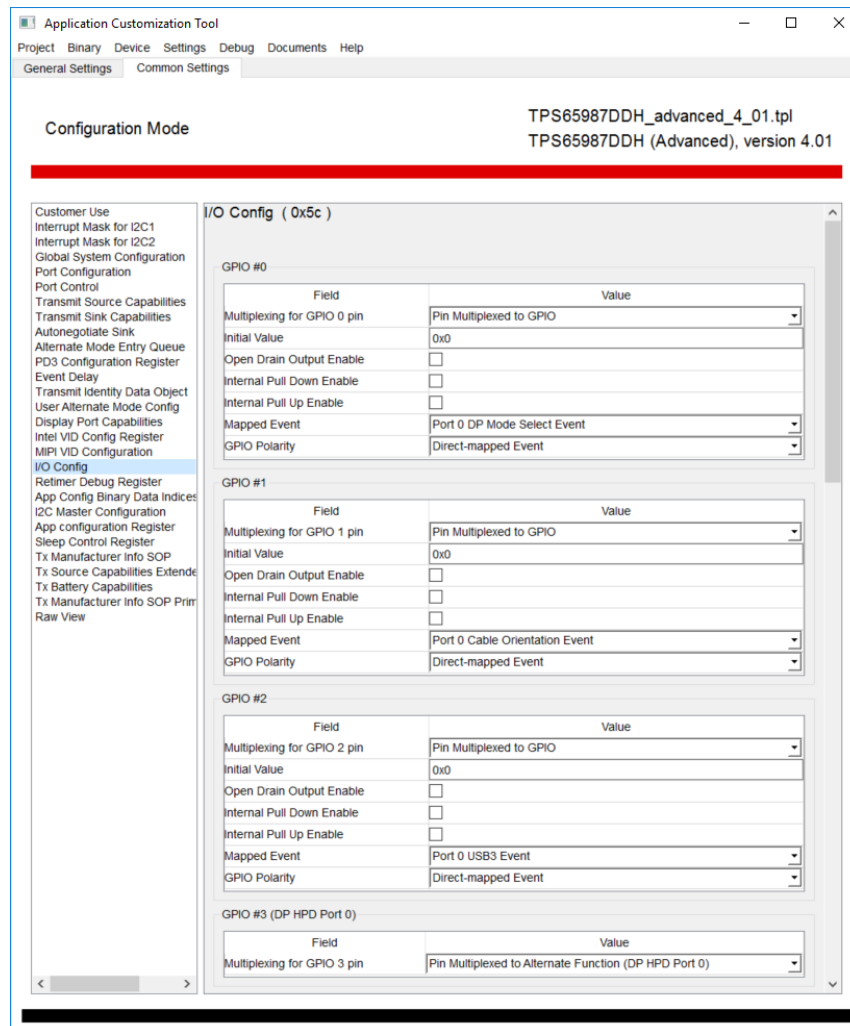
Application Customization Tool

Project Binary Device Settings Debug Documents Help

General Settings Common Settings

Configuration Mode

TPS65987DDH_advanced_4_01.tpl
TPS65987DDH (Advanced), version 4.01

Customer Use
Interrupt Mask for I2C1
Interrupt Mask for I2C2
Global System Configuration
Port Configuration
Port Control
Transmit Source Capabilities
Transmit Sink Capabilities
Autonegotiate Sink
Alternate Mode Entry Queue
PD3 Configuration Register
Event Delay
Transmit Identity Data Object
User Alternate Mode Config
Display Port Capabilities
Intel VID Config Register
MIPI VID Configuration
I/O Config
Retimer Debug Register
App Config Binary Data Indices
I2C Master Configuration
App configuration Register
Sleep Control Register
Tx Manufacturer Info SOP
Tx Source Capabilities Extende
Tx Battery Capabilities
Tx Manufacturer Info SOP Prim
Raw View

I/O Config ( 0x5c )

GPIO #0

| Field | Value |
|---|---|
| Multiplexing for GPIO 0 pin | Pin Multiplexed to GPIO |
| Initial Value | 0x0 |
| Open Drain Output Enable | |
| Internal Pull Down Enable | |
| Internal Pull Up Enable | |
| Mapped Event | Port 0 DP Mode Select Event |
| GPIO Polarity | Direct-mapped Event |

GPIO #1

| Field | Value |
|---|---|
| Multiplexing for GPIO 1 pin | Pin Multiplexed to GPIO |
| Initial Value | 0x0 |
| Open Drain Output Enable | |
| Internal Pull Down Enable | |
| Internal Pull Up Enable | |
| Mapped Event | Port 0 Cable Orientation Event |
| GPIO Polarity | Direct-mapped Event |

GPIO #2

| Field | Value |
|---|---|
| Multiplexing for GPIO 2 pin | Pin Multiplexed to GPIO |
| Initial Value | 0x0 |
| Open Drain Output Enable | |
| Internal Pull Down Enable | |
| Internal Pull Up Enable | |
| Mapped Event | Port 0 USB3 Event |
| GPIO Polarity | Direct-mapped Event |

GPIO #3 (DP HPD Port 0)

| Field | Value |
|---|---|
| Multiplexing for GPIO 3 pin | Pin Multiplexed to Alternate Function (DP HPD Port 0) |